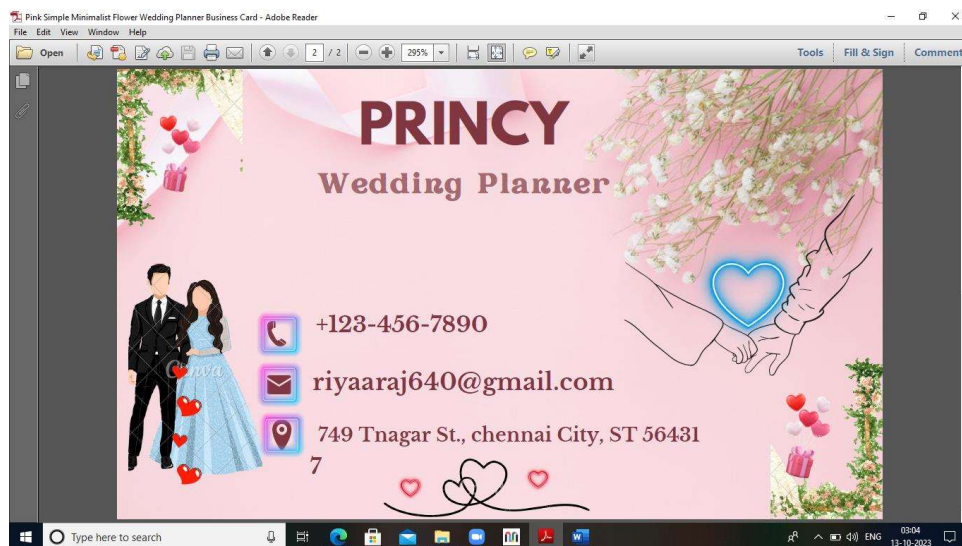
Pink Simple Minimalist Flower Wedding Planner Business Card - Adobe Reader
File Edit View Window Help
Open
2 / 2
295%
Tools Fill & Sign Comment

PRINCY
Wedding Planner

+123-456-7890

riyaaraj640@gmail.com

749 Tnagar St., chennai City, ST 56431 7

Canva

Type here to search
ENG 03:04 13-10-2023